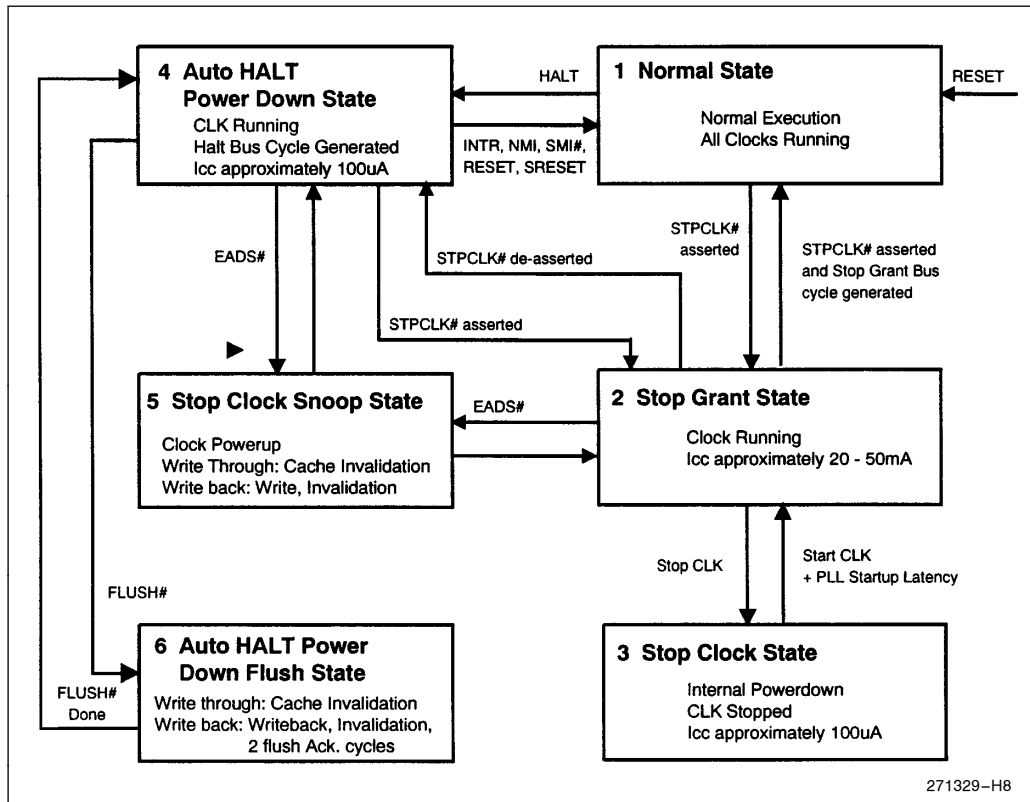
4 Auto HALT Power Down State
CLK Running
Halt Bus Cycle Generated
Icc approximately 100uA

HALT

INTR, NMI, SMI#, RESET, SRESET

1 Normal State
Normal Execution
All Clocks Running

RESET

EADS#

STPCLK# de-asserted

STPCLK# asserted

STPCLK# asserted

STPCLK# asserted and Stop Grant Bus cycle generated

5 Stop Clock Snoop State
Clock Powerup
Write Through: Cache Invalidation
Write back: Write, Invalidation

EADS#

2 Stop Grant State
Clock Running
Icc approximately 20 - 50mA

FLUSH#

Stop CLK

Start CLK + PLL Startup Latency

6 Auto HALT Power Down Flush State
Write through: Cache Invalidation
Write back: Writeback, Invalidation, 2 flush Ack. cycles

FLUSH# Done

3 Stop Clock State
Internal Powerdown
CLK Stopped
Icc approximately 100uA

271329–H8